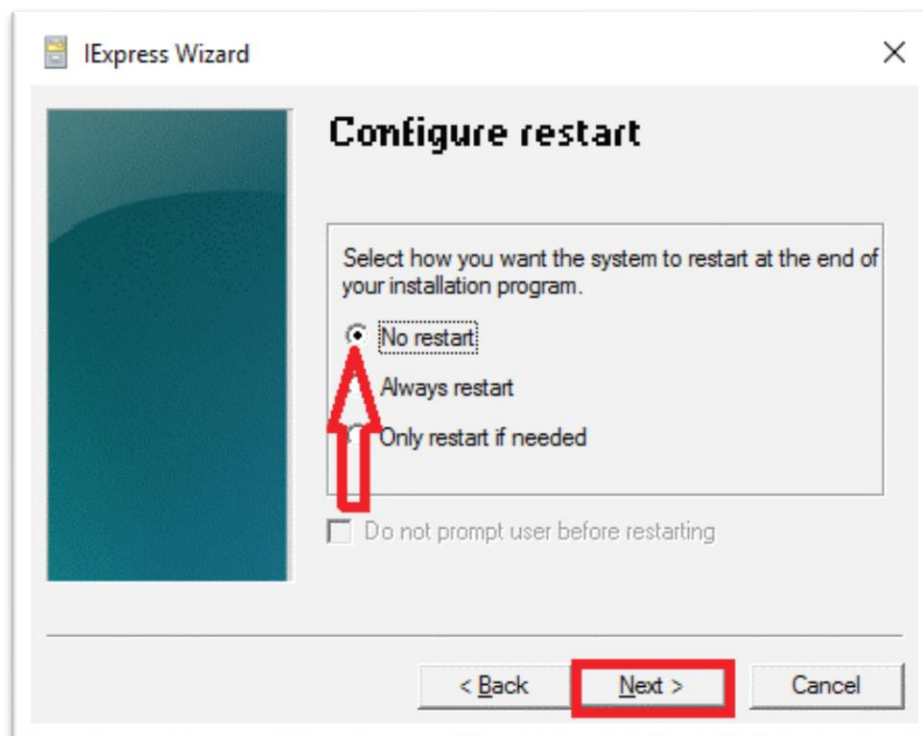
IExpress Wizard

×

Configure restart

Select how you want the system to restart at the end of your installation program.

No restart

Always restart

Only restart if needed

Do not prompt user before restarting

< Back

Next >

Cancel